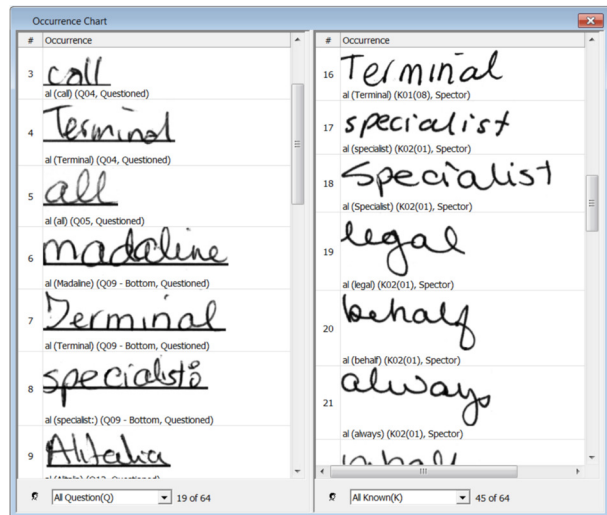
Occurrence Chart

| # | Occurrence |
|---|---|
| 3 | call<br>al (call) (Q04, Questioned) |
| 4 | Terminal<br>al (Terminal) (Q04, Questioned) |
| 5 | all<br>al (all) (Q05, Questioned) |
| 6 | Madaline<br>al (Madaline) (Q09 - Bottom, Questioned) |
| 7 | Terminal<br>al (Terminal) (Q09 - Bottom, Questioned) |
| 8 | specialist:<br>al (specialist:) (Q09 - Bottom, Questioned) |
| 9 | Altalia<br>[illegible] |

All Question(Q) 19 of 64

| # | Occurrence |
|---|---|
| 16 | Terminal<br>al (Terminal) (K01(08), Spector) |
| 17 | specialist<br>al (specialist) (K02(01), Spector) |
| 18 | Specialist<br>al (Specialist) (K02(01), Spector) |
| 19 | legal<br>al (legal) (K02(01), Spector) |
| 20 | behalf<br>al (behalf) (K02(01), Spector) |
| 21 | always<br>al (always) (K02(01), Spector) |

All Known(K) 45 of 64